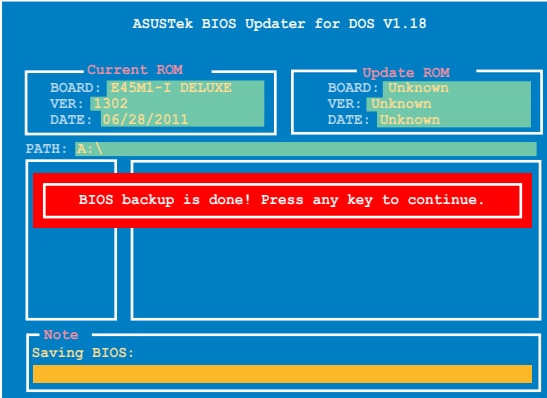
ASUSTek BIOS Updater for DOS V1.18

Current ROM
BOARD: E45M1-I DELUXE
VER: 1302
DATE: 06/28/2011

Update ROM
BOARD: Unknown
VER: Unknown
DATE: Unknown

PATH: A:\

BIOS backup is done! Press any key to continue.

Note
Saving BIOS: